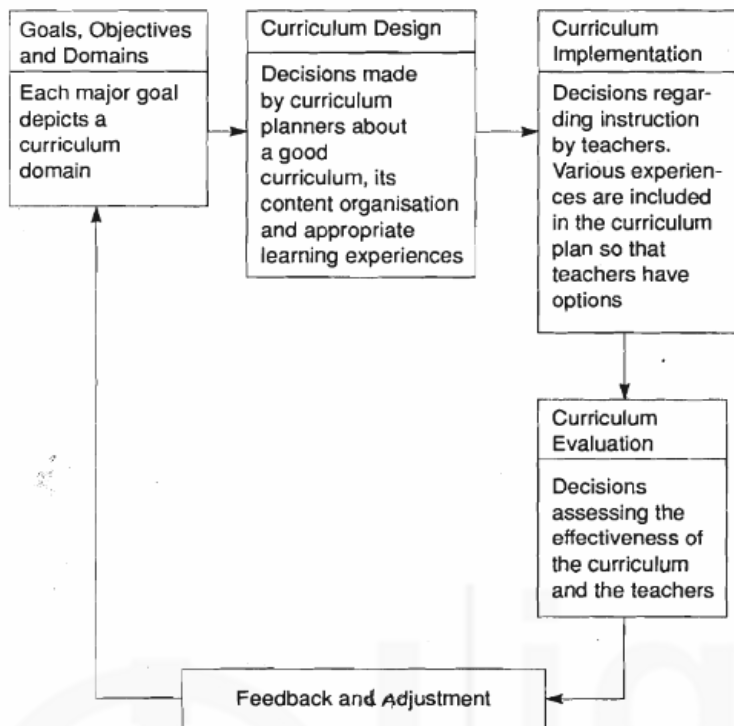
Goals, Objectives and Domains

Each major goal depicts a curriculum domain

Curriculum Design

Decisions made by curriculum planners about a good curriculum, its content organisation and appropriate learning experiences

Curriculum Implementation

Decisions regarding instruction by teachers. Various experiences are included in the curriculum plan so that teachers have options

Curriculum Evaluation

Decisions assessing the effectiveness of the curriculum and the teachers

Feedback and Adjustment